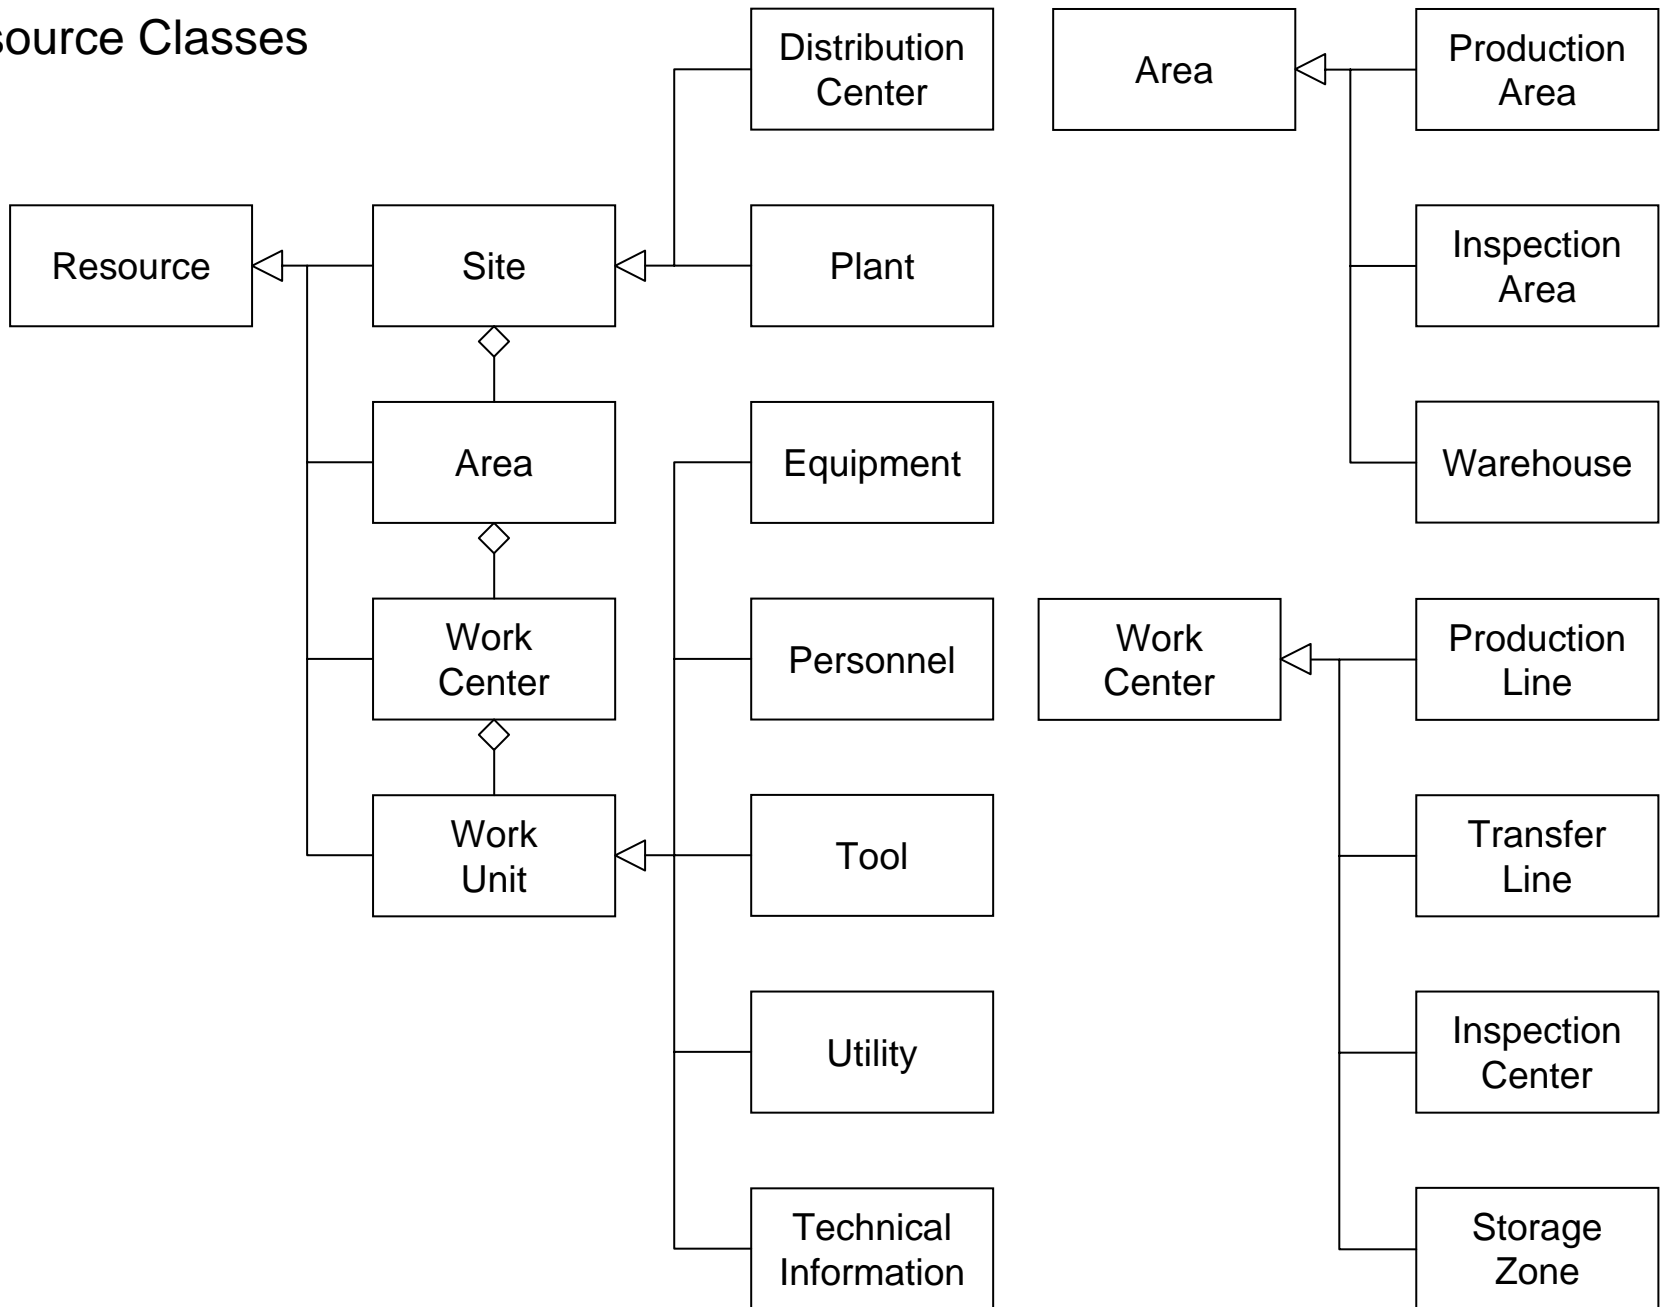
source Classes

Resource

Site

Area

Work Center

Work Unit

Distribution Center

Plant

Equipment

Personnel

Tool

Utility

Technical Information

Area

Production Area

Inspection Area

Warehouse

Work Center

Production Line

Transfer Line

Inspection Center

Storage Zone